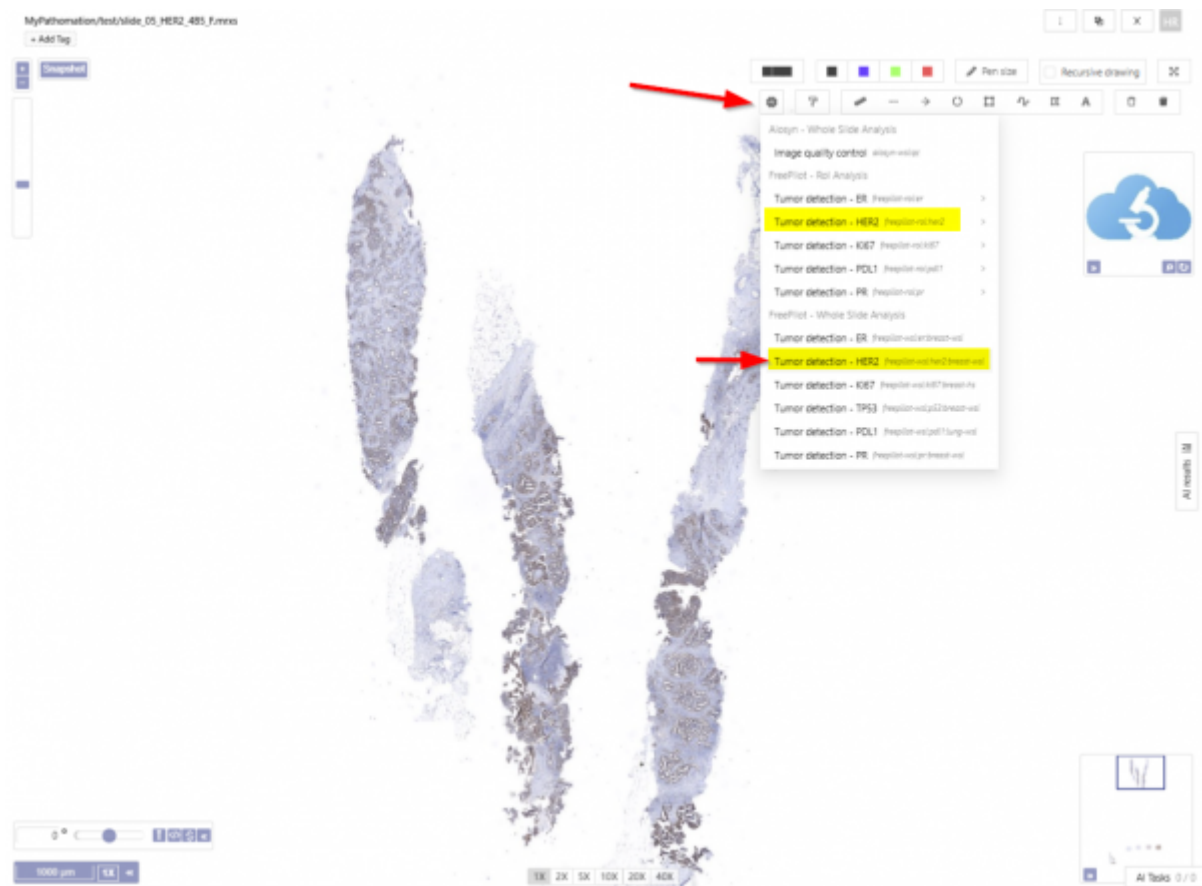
MyPathomation/test/slide_05_HER2_485_F.mrxs

+ Add Tag

Snapshot

Pen size

Recursive drawing

Aiosyn - Whole Slide Analysis

Image quality control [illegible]

FreePilot - RoI Analysis

Tumor detection - ER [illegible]

Tumor detection - HER2 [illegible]

Tumor detection - KI67 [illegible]

Tumor detection - PDL1 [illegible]

Tumor detection - PR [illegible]

FreePilot - Whole Slide Analysis

Tumor detection - ER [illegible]

Tumor detection - HER2 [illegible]

Tumor detection - KI67 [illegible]

Tumor detection - TP53 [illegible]

Tumor detection - PDL1 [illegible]

Tumor detection - PR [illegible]

AI results

0°

1000 µm 1X

1X 2X 5X 10X 20X 40X

AI Tasks 0 / 0